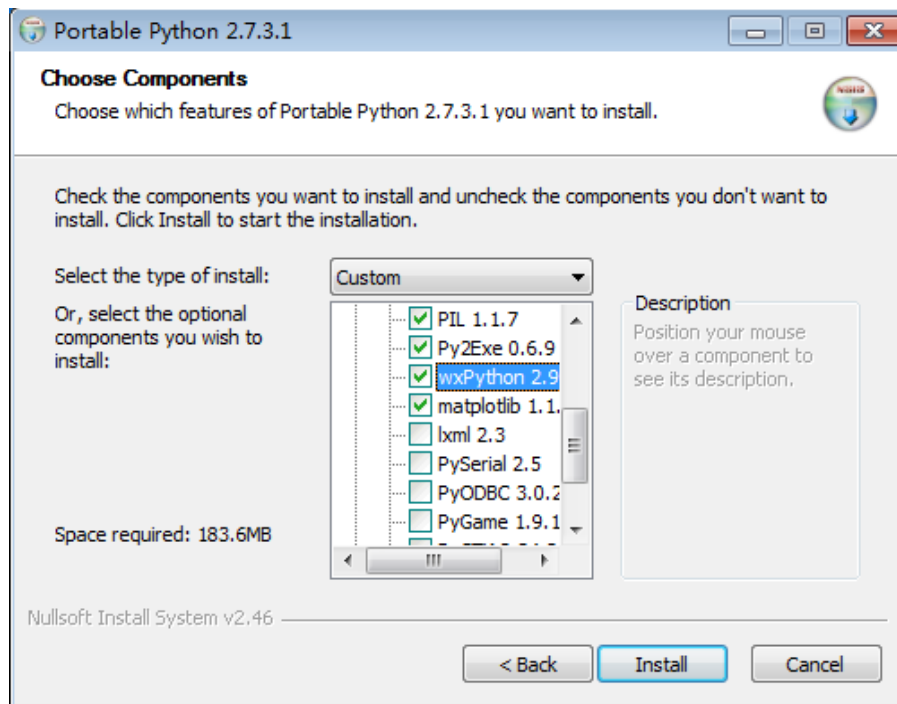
Portable Python 2.7.3.1

Choose Components

Choose which features of Portable Python 2.7.3.1 you want to install.

Check the components you want to install and uncheck the components you don't want to install. Click Install to start the installation.

Select the type of install:

Custom

Or, select the optional components you wish to install:

PIL 1.1.7
Py2Exe 0.6.9
wxPython 2.9
matplotlib 1.1.
lxml 2.3
PySerial 2.5
PyODBC 3.0.2
PyGame 1.9.1

Description

Position your mouse over a component to see its description.

Space required: 183.6MB

Nullsoft Install System v2.46

< Back

Install

Cancel